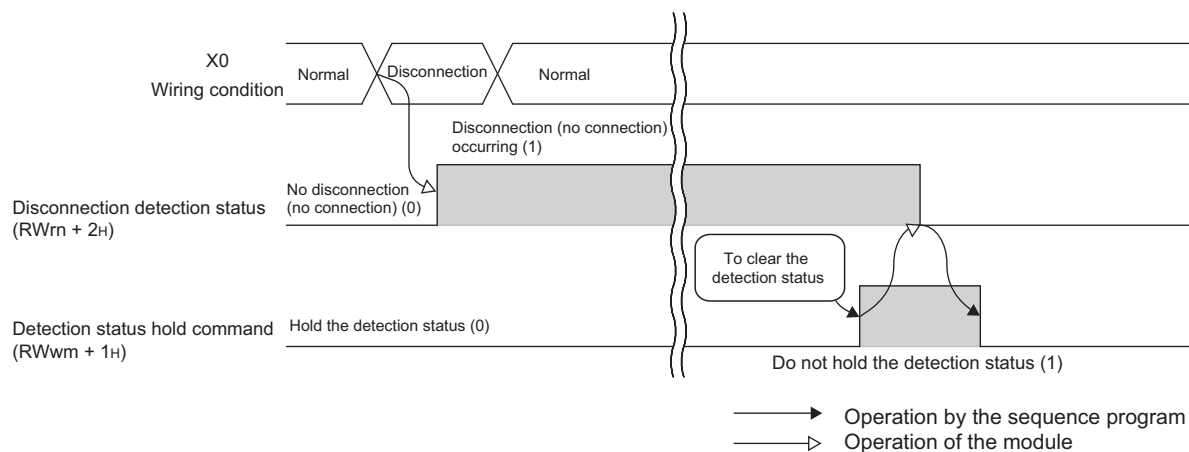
X0
Wiring condition

Normal

Disconnection

Normal

Disconnection (no connection) occurring (1)

No disconnection (no connection) (0)

Disconnection detection status (RWrn + 2H)

To clear the detection status

Detection status hold command (RWwm + 1H)

Hold the detection status (0)

Do not hold the detection status (1)

Operation by the sequence program
Operation of the module